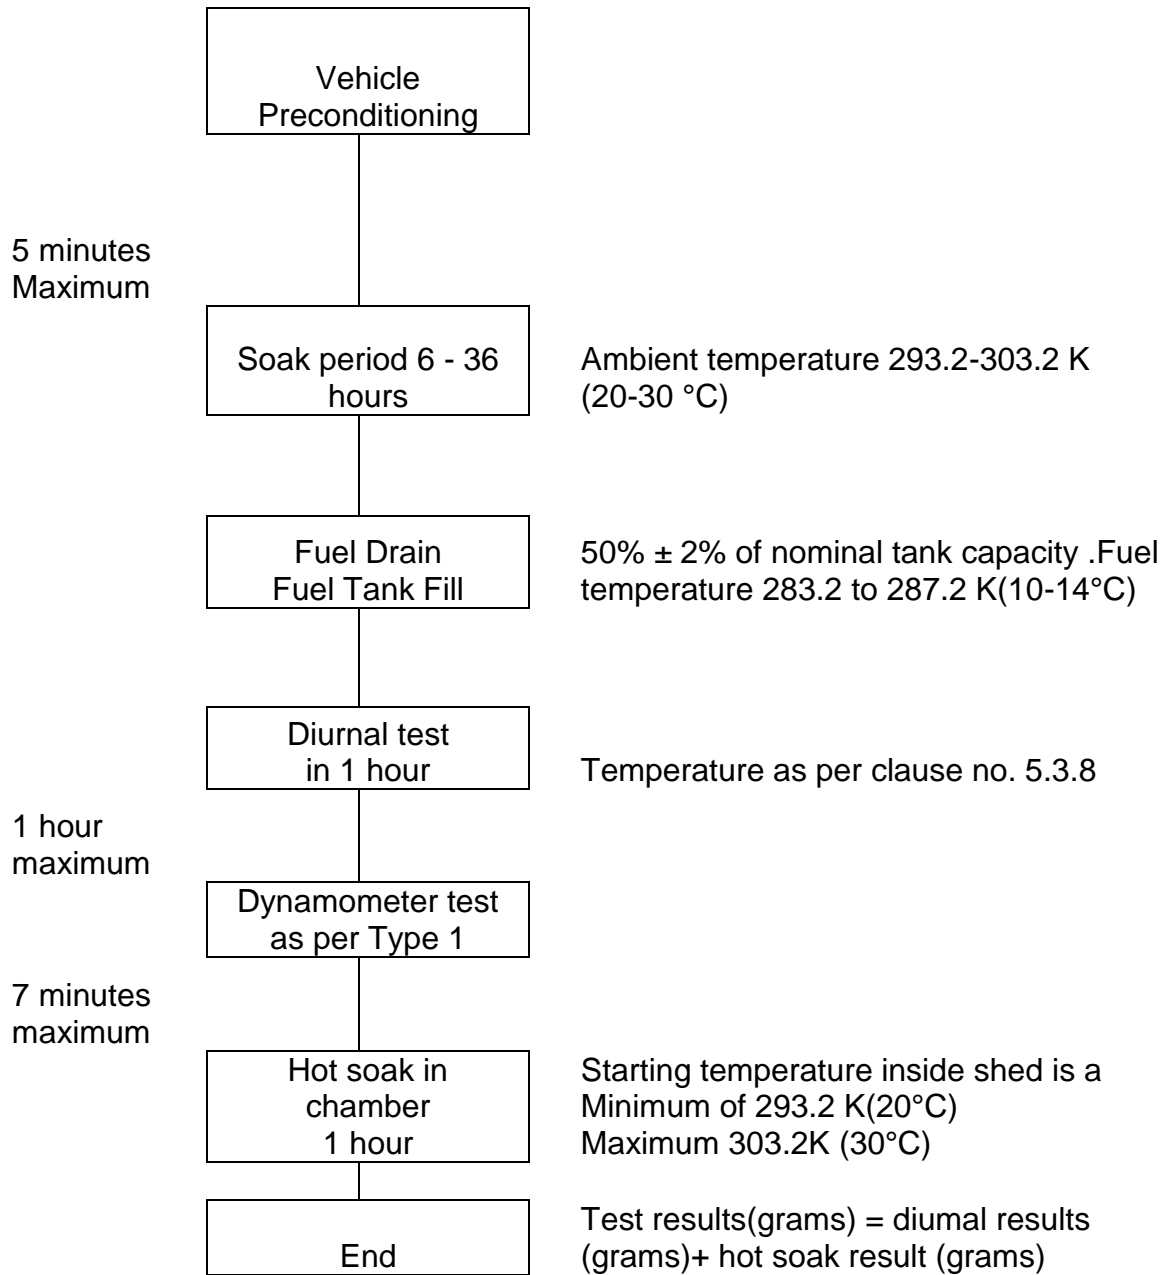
Vehicle Preconditioning

5 minutes Maximum

Soak period 6 - 36 hours

Ambient temperature 293.2-303.2 K (20-30 °C)

Fuel Drain Fuel Tank Fill

50% ± 2% of nominal tank capacity .Fuel temperature 283.2 to 287.2 K(10-14°C)

Diurnal test in 1 hour

Temperature as per clause no. 5.3.8

1 hour maximum

Dynamometer test as per Type 1

7 minutes maximum

Hot soak in chamber 1 hour

Starting temperature inside shed is a Minimum of 293.2 K(20°C) Maximum 303.2K (30°C)

End

Test results(grams) = diumal results (grams)+ hot soak result (grams)